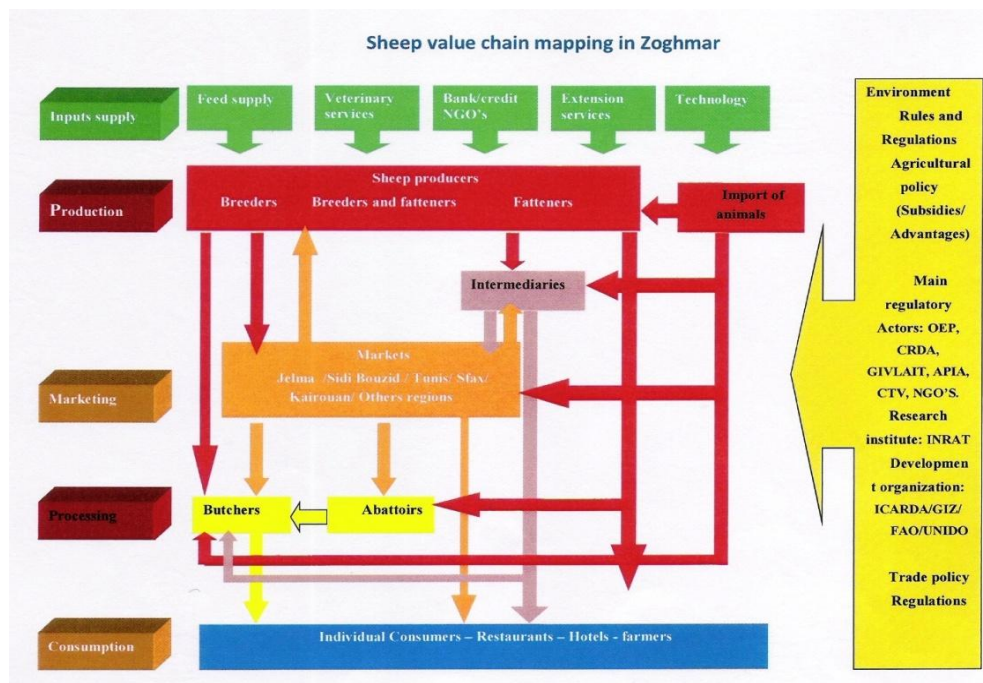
Sheep value chain mapping in Zoghmar

Inputs supply

Feed supply

Veterinary services

Bank/credit NGO's

Extension services

Technology

Production

Sheep producers

Breeders

Breeders and fatteners

Fatteners

Import of animals

Intermediaries

Marketing

Markets
Jelma /Sidi Bouzid / Tunis/ Sfax/ Kairouan/ Others regions

Processing

Butchers

Abattoirs

Consumption

Individual Consumers – Restaurants – Hotels - farmers

Environment
Rules and Regulations
Agricultural policy (Subsidies/ Advantages)

Main regulatory Actors: OEP, CRDA, GIVLAIT, APIA, CTV, NGO'S.
Research institute: INRAT
Development organization: ICARDA/GIZ/ FAO/UNIDO

Trade policy Regulations